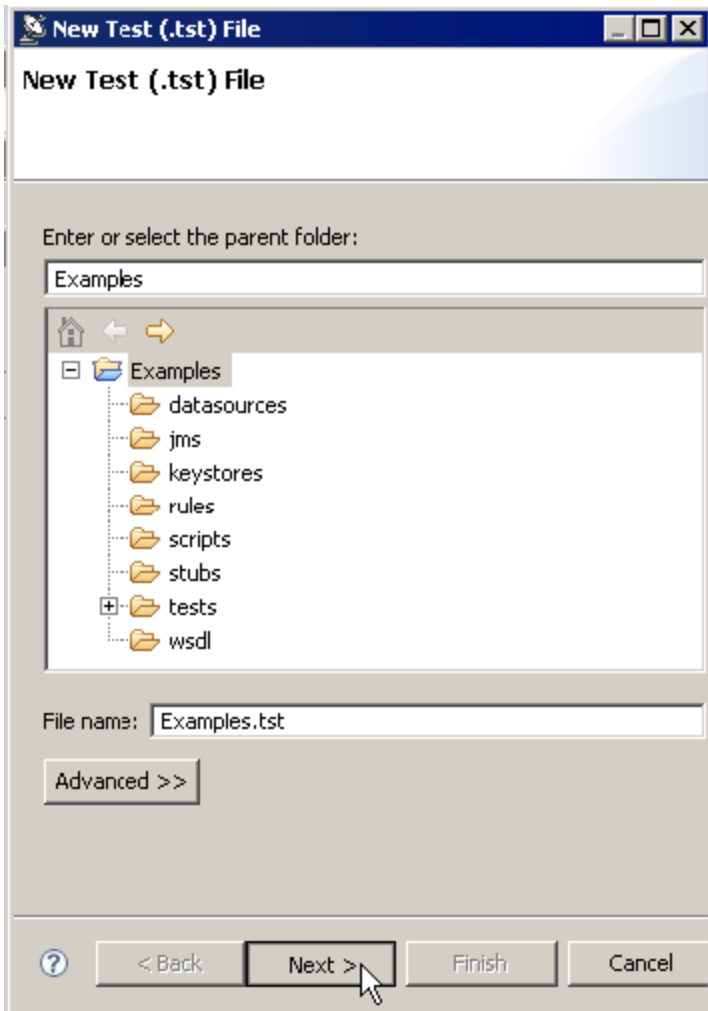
New Test (.tst) File

New Test (.tst) File

Enter or select the parent folder:

Examples

Examples
datasources
jms
keystores
rules
scripts
stubs
tests
wsdl

File name: Examples.tst

Advanced >>

< Back
Next >
Finish
Cancel